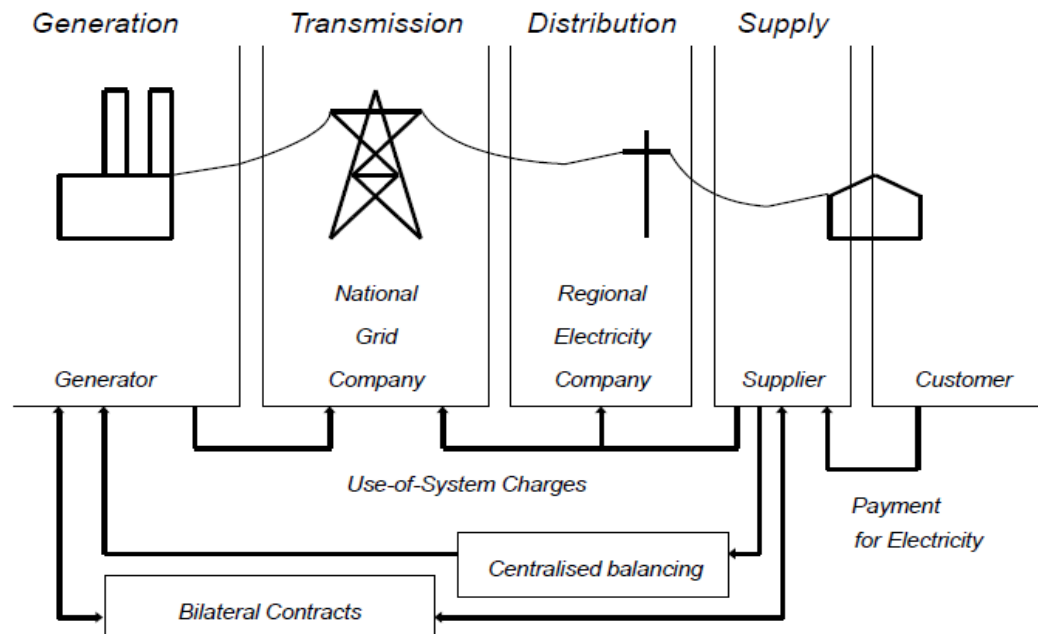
Generation
Transmission
Distribution
Supply

National Grid Company
Regional Electricity Company

Generator
Supplier
Customer

Use-of-System Charges

Payment for Electricity

Centralised balancing

Bilateral Contracts